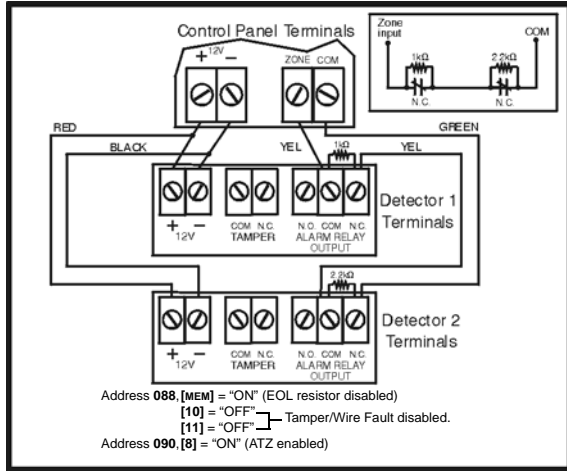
Control Panel Terminals

+ 12V −

ZONE COM

Zone input

COM

1kΩ

2.2kΩ

N.C.

N.C.

RED

BLACK

YEL

1kΩ

GREEN

YEL

+ − 12V

COM N.C. TAMPER

N.O. COM N.C. ALARM RELAY OUTPUT

Detector 1 Terminals

2.2kΩ

+ − 12V

COM N.C. TAMPER

N.O. COM N.C. ALARM RELAY OUTPUT

Detector 2 Terminals

Address **088**, **[MEM]** = "ON" (EOL resistor disabled)

**[10]** = "OFF"

**[11]** = "OFF"

Tamper/Wire Fault disabled.

Address **090**, **[8]** = "ON" (ATZ enabled)